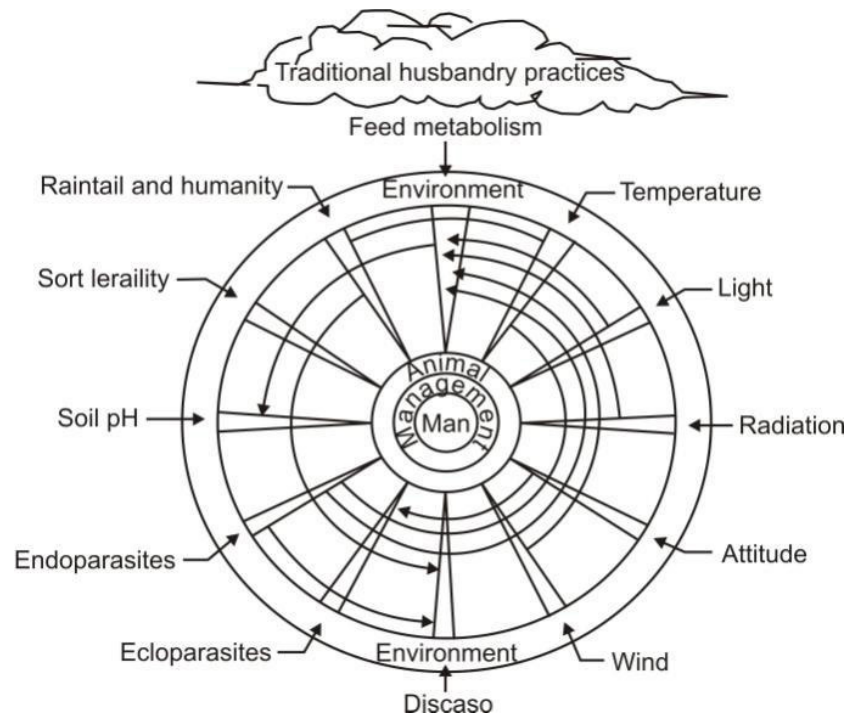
Traditional husbandry practices

Feed metabolism

Raintail and humanity

Environment

Temperature

Sort leraility

Light

Animal

Management

Man

Soil pH

Radiation

Endoparasites

Attitude

Ecloparasites

Environment

Wind

Discaso